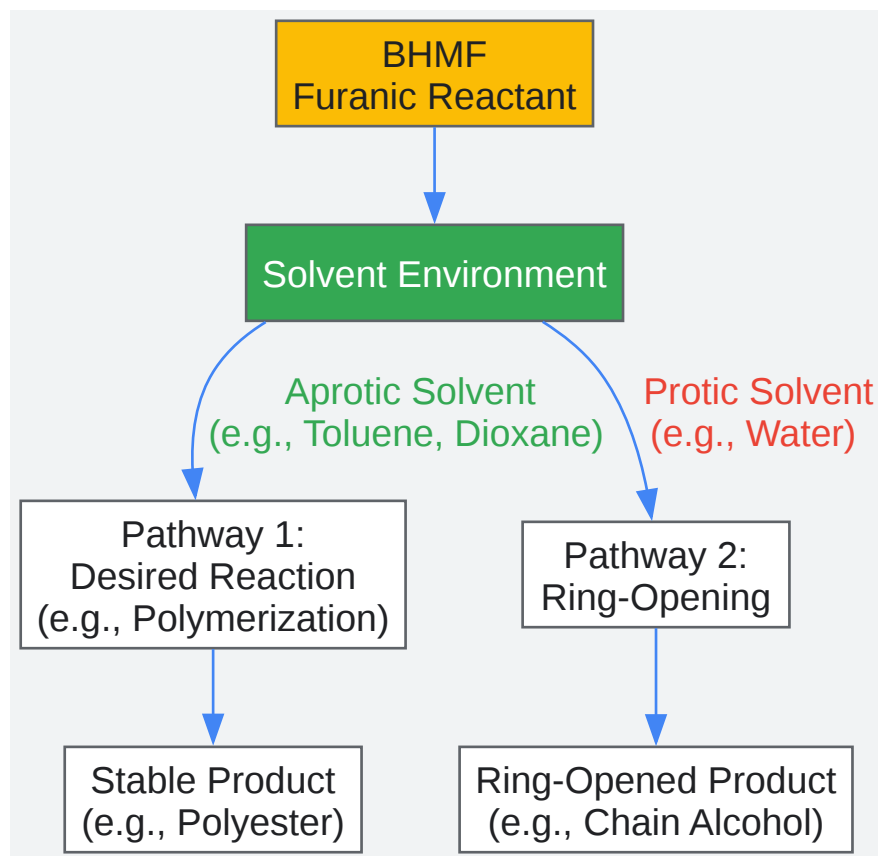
BHMF
Furanic Reactant

Solvent Environment

Aprotic Solvent
(e.g., Toluene, Dioxane)

Protic Solvent
(e.g., Water)

Pathway 1:
Desired Reaction
(e.g., Polymerization)

Pathway 2:
Ring-Opening

Stable Product
(e.g., Polyester)

Ring-Opened Product
(e.g., Chain Alcohol)